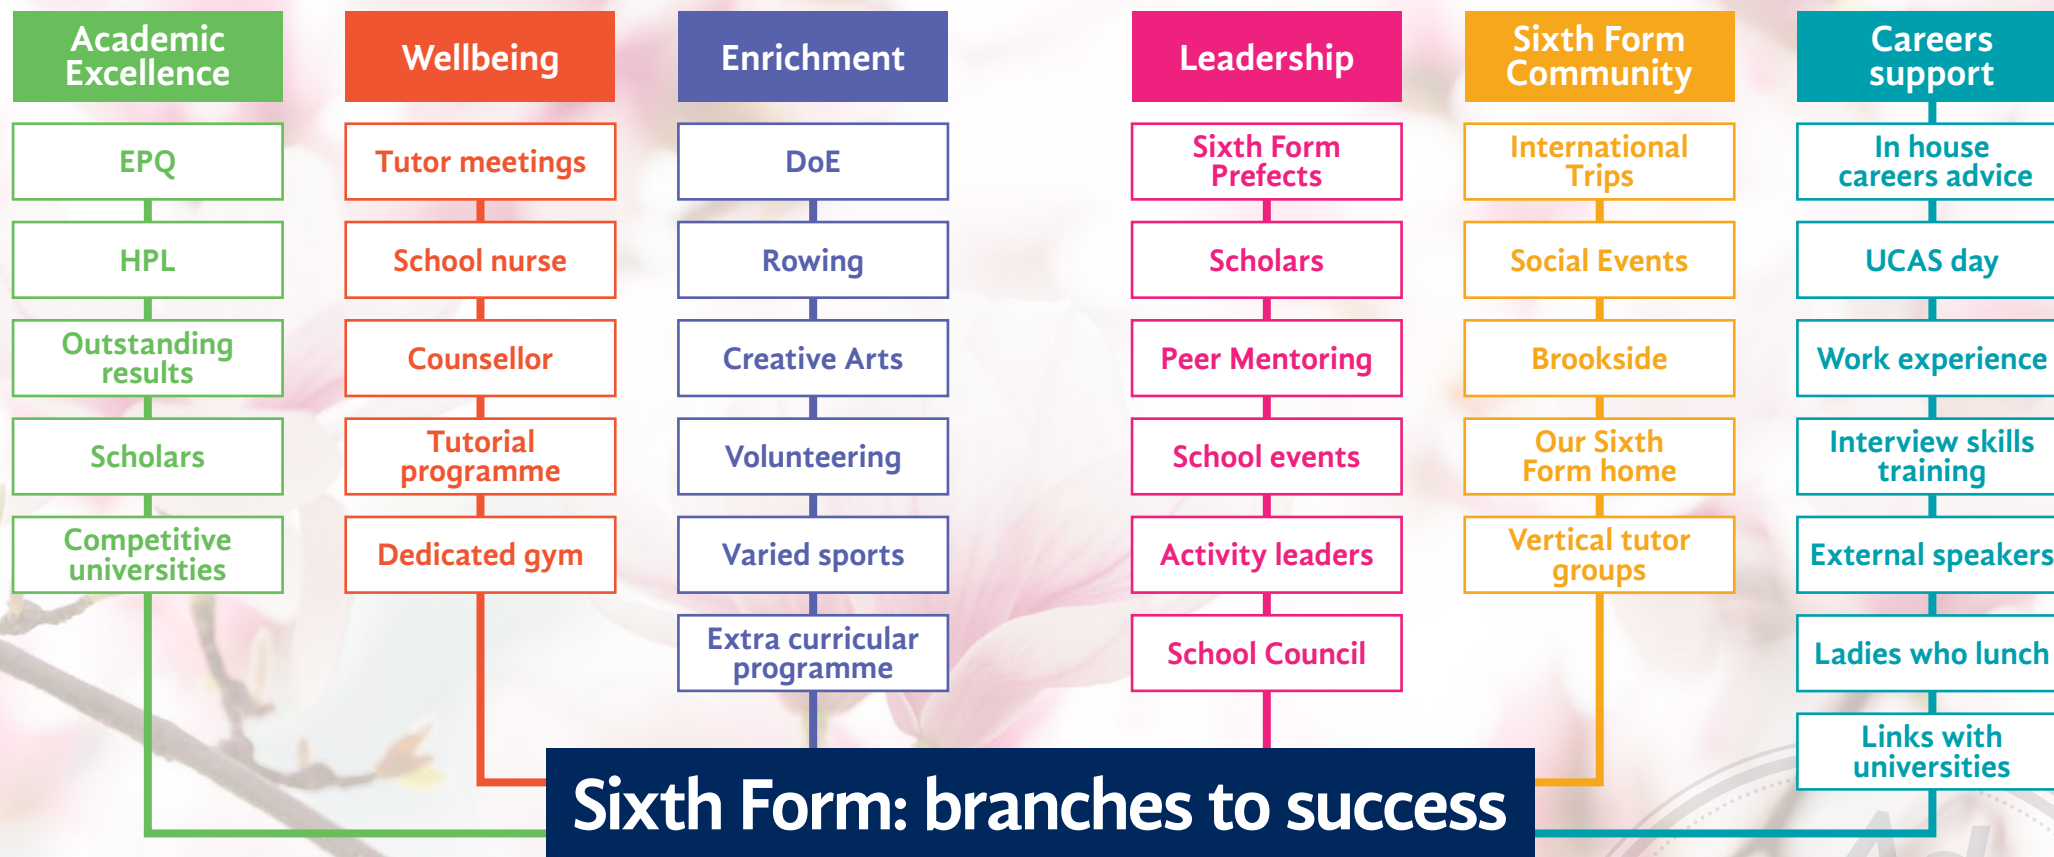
Academic Excellence

EPQ

HPL

Outstanding results

Scholars

Competitive universities

Wellbeing

Tutor meetings

School nurse

Counsellor

Tutorial programme

Dedicated gym

Enrichment

DoE

Rowing

Creative Arts

Volunteering

Varied sports

Extra curricular programme

Leadership

Sixth Form Prefects

Scholars

Peer Mentoring

School events

Activity leaders

School Council

Sixth Form Community

International Trips

Social Events

Brookside

Our Sixth Form home

Vertical tutor groups

Careers support

In house careers advice

UCAS day

Work experience

Interview skills training

External speakers

Ladies who lunch

Links with universities

Sixth Form: branches to success